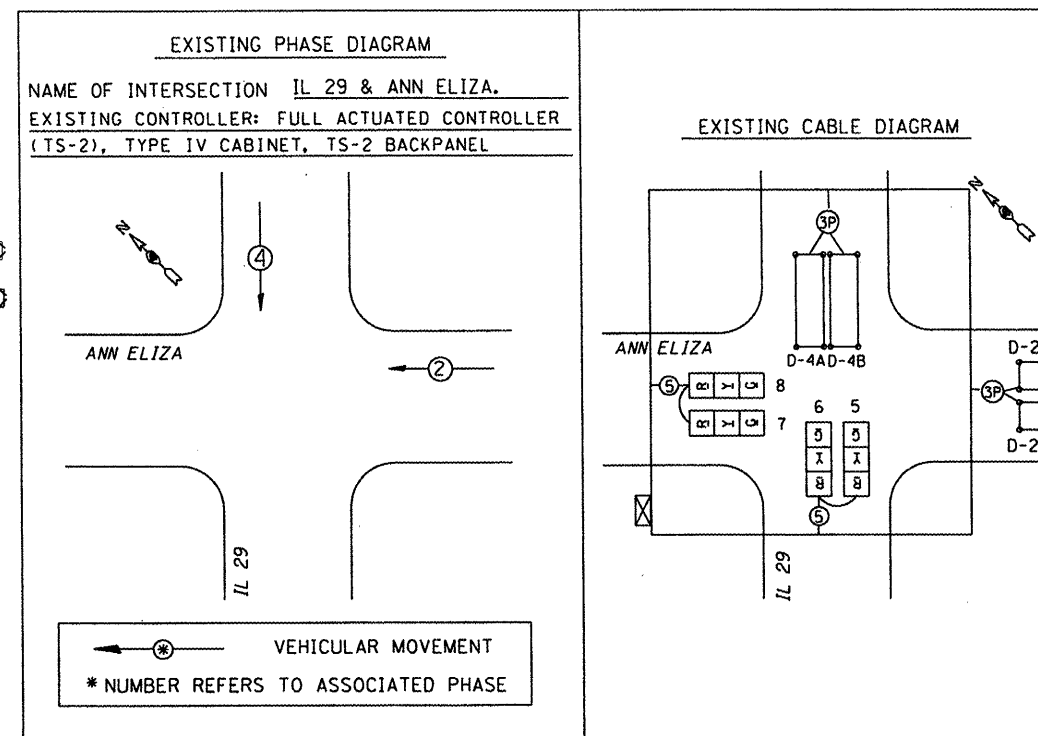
EXISTING PHASE DIAGRAM

NAME OF INTERSECTION IL 29 & ANN ELIZA.

EXISTING CONTROLLER: FULL ACTUATED CONTROLLER (TS-2), TYPE IV CABINET, TS-2 BACKPANEL

N

4

ANN ELIZA

2

IL 29

* VEHICULAR MOVEMENT

* NUMBER REFERS TO ASSOCIATED PHASE

EXISTING CABLE DIAGRAM

N

3P

ANN ELIZA

D-4A D-4B

D-2

5

R Y G 8

R Y G 7

6 5

G Y R

G Y R

5

3P

D-2

IL 29